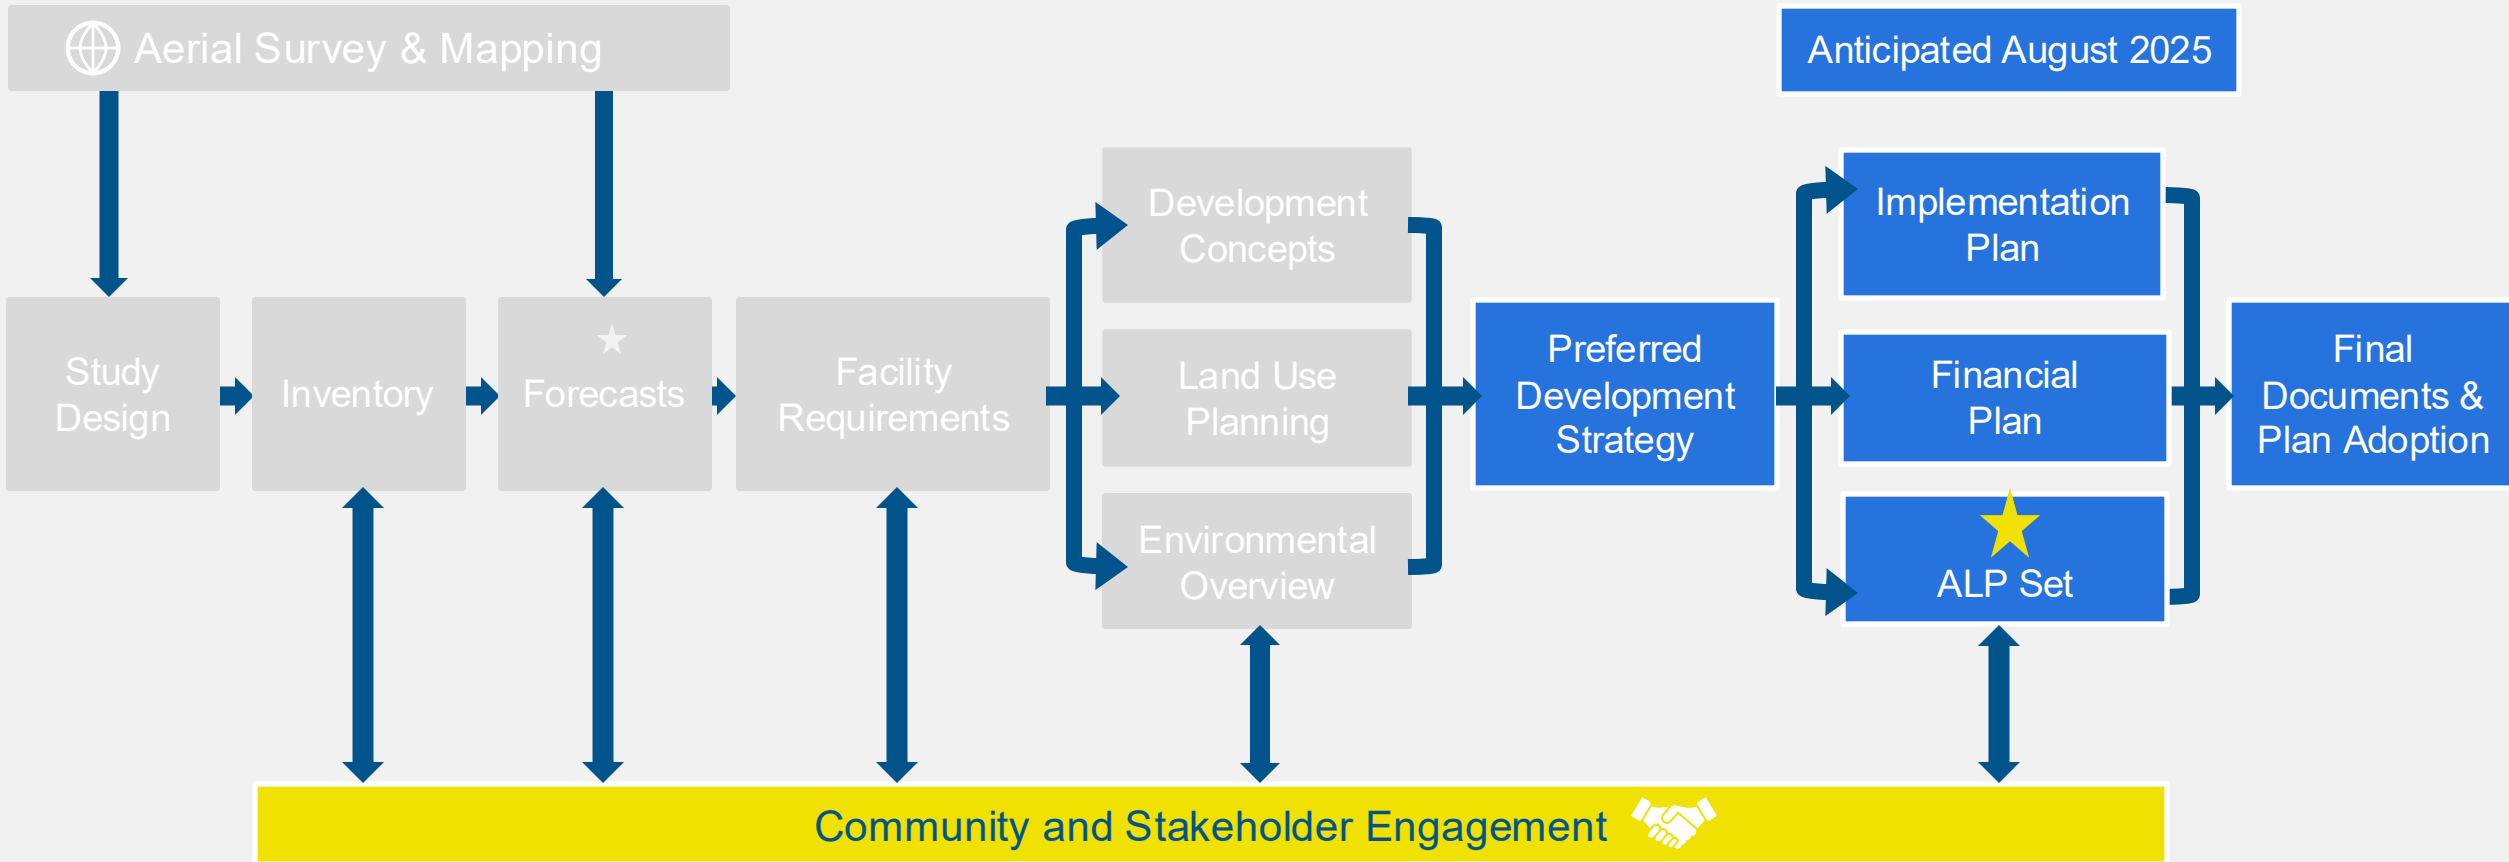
Aerial Survey & Mapping

Anticipated August 2025

Study Design

Inventory

Forecasts

Facility Requirements

Development Concepts

Land Use Planning

Environmental Overview

Preferred Development Strategy

Implementation Plan

Financial Plan

ALP Set

Final Documents & Plan Adoption

Community and Stakeholder Engagement